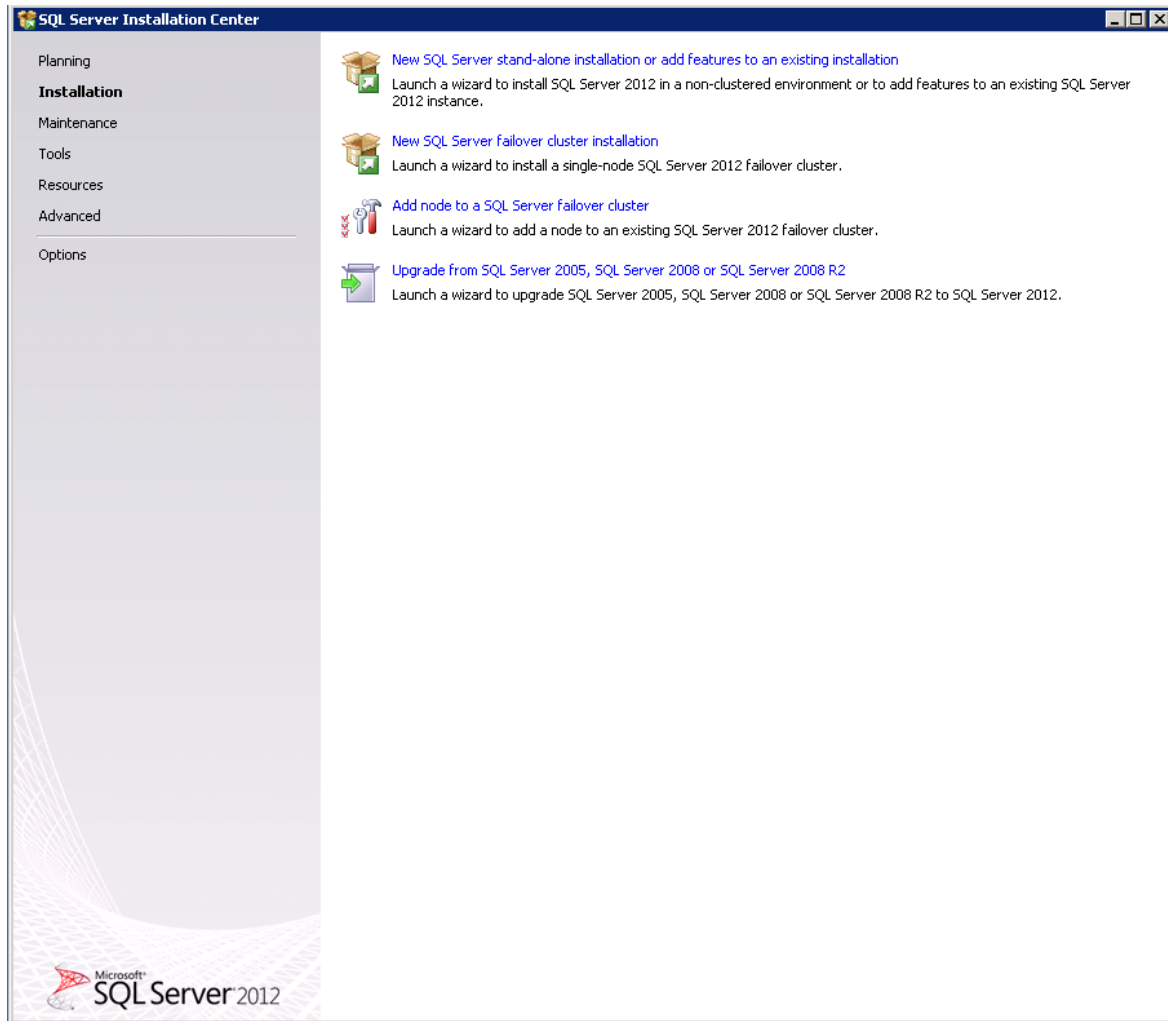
SQL Server Installation Center

Planning
Installation
Maintenance
Tools
Resources
Advanced
Options

New SQL Server stand-alone installation or add features to an existing installation
Launch a wizard to install SQL Server 2012 in a non-clustered environment or to add features to an existing SQL Server 2012 instance.

New SQL Server failover cluster installation
Launch a wizard to install a single-node SQL Server 2012 failover cluster.

Add node to a SQL Server failover cluster
Launch a wizard to add a node to an existing SQL Server 2012 failover cluster.

Upgrade from SQL Server 2005, SQL Server 2008 or SQL Server 2008 R2
Launch a wizard to upgrade SQL Server 2005, SQL Server 2008 or SQL Server 2008 R2 to SQL Server 2012.

Microsoft® SQL Server 2012